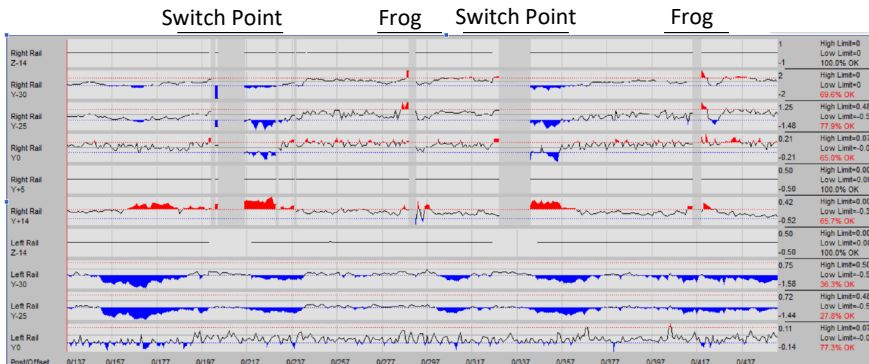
Switch Point Frog Switch Point Frog

| | | |
|---|---|---|
| Right Rail Z-14 | 1 / -1 | High Limit=0 Low Limit=0 100.0% OK |
| Right Rail Y-30 | 2 / -2 | High Limit=0 Low Limit=0 69.6% OK |
| Right Rail Y-25 | 1.25 / -1.48 | High Limit=0.48 Low Limit=-0.5 77.9% OK |
| Right Rail Y0 | 0.21 / -0.21 | High Limit=0.0 Low Limit=0.0 65.0% OK |
| Right Rail Y+5 | 0.50 / -0.50 | High Limit=0.00 Low Limit=0.00 100.0% OK |
| Right Rail Y+14 | 0.42 / -0.52 | High Limit=0.00 Low Limit=-0.3 65.7% OK |
| Left Rail Z-14 | 0.50 / -0.50 | High Limit=0.00 Low Limit=0.00 100.0% OK |
| Left Rail Y-30 | 0.75 / -1.58 | High Limit=0.50 Low Limit=-0.5 36.3% OK |
| Left Rail Y-25 | 0.72 / -1.44 | High Limit=0.48 Low Limit=-0.5 27.8% OK |
| Left Rail Y0 | 0.11 / -0.14 | High Limit=0.07 Low Limit=-0.0 77.3% OK |

Post/Offset 0/137 0/157 0/177 0/197 0/217 0/237 0/257 0/277 0/297 0/317 0/337 0/357 0/377 0/397 0/417 0/437